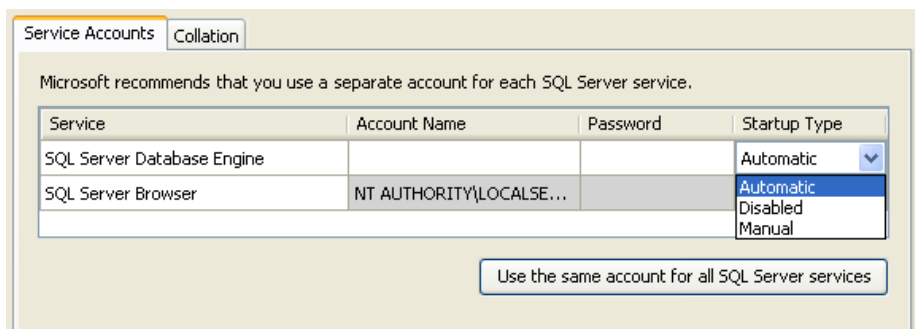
Service Accounts | Collation

Microsoft recommends that you use a separate account for each SQL Server service.

| Service | Account Name | Password | Startup Type |
|---|---|---|---|
| SQL Server Database Engine | | | Automatic |
| SQL Server Browser | NT AUTHORITY\LOCALSE... | | |

Automatic
Disabled
Manual

Use the same account for all SQL Server services